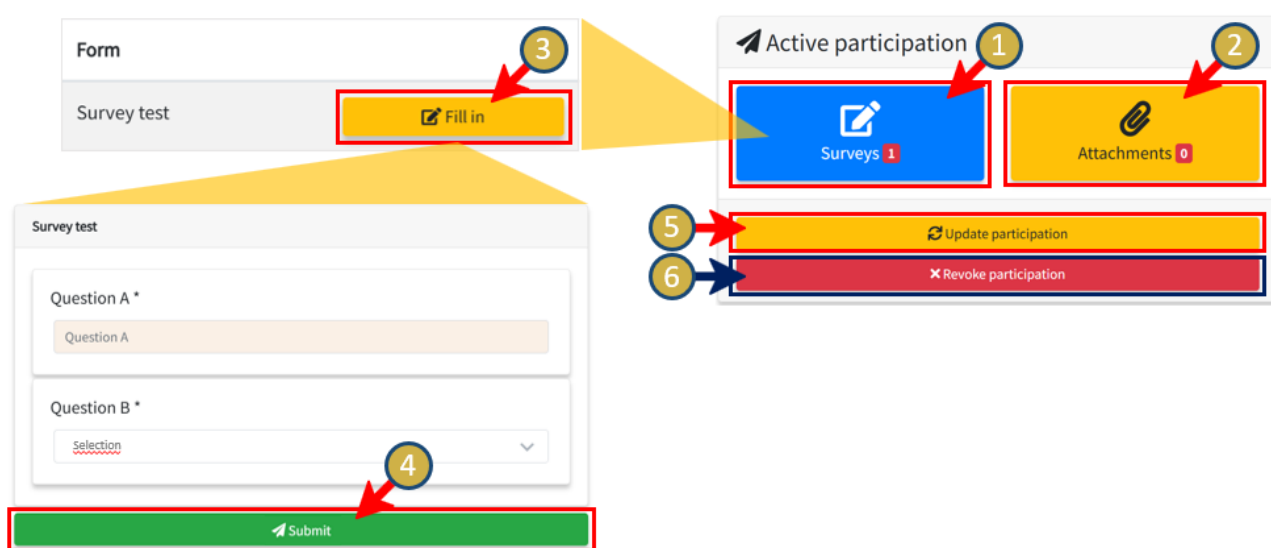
Form

Survey test

3

Fill in

Active participation

1

2

Surveys 1

Attachments 0

5

Update participation

6

Revoke participation

Survey test

Question A *

Question A

Question B *

Selection

4

Submit